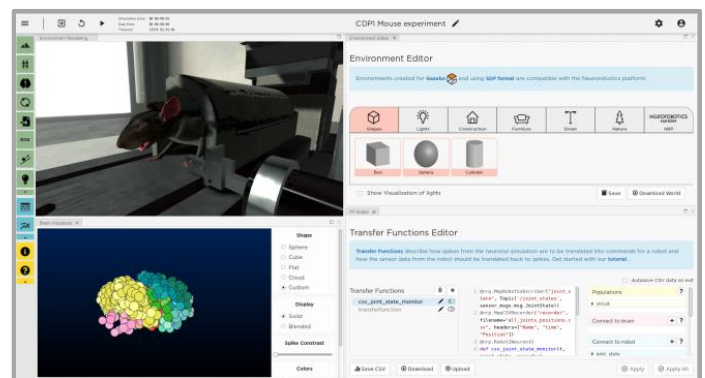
CDP1 Mouse experiment

Environment Rendering

Environment Editor

Environment Editor

Environments created for Gazebo and using SDF format are compatible with the Neurorobotics platform.

Shapes
Lights
Construction
Furniture
Street
Nature
NEUROROBOTICS NRP

Box
Sphere
Cylinder

Show Visualization of lights

Save
Download World

Brain Visualizer

Shape
Sphere
Cube
Flat
Cloud
Custom

Display
Solid
Blended

Spike Contrast

Colors

TF Editor

Transfer Functions Editor

Transfer Functions describe how spikes from the neuronal simulation are to be translated into commands for a robot and how the sensor data from the robot should be translated back to spikes. Get started with our tutorial.

Autosave CSV data on exit

Transfer Functions
csv_joint_state_monitor
transferfunction

@nrp.MapRobotSubscriber("joint_s tate", Topic('/joint_states', sensor_msgs.msg.JointState))
@nrp.MapCSVRecorder("recorder", filename="all_joints_positions.c sv", headers=["Name", "time", "Position"])
@nrp.Robot2Neuron()
def csv_joint_state_monitor(t,

Populations
circuit

Connect to brain

Connect to robot
joint_state

Save CSV
Download
Upload

Apply
Apply All